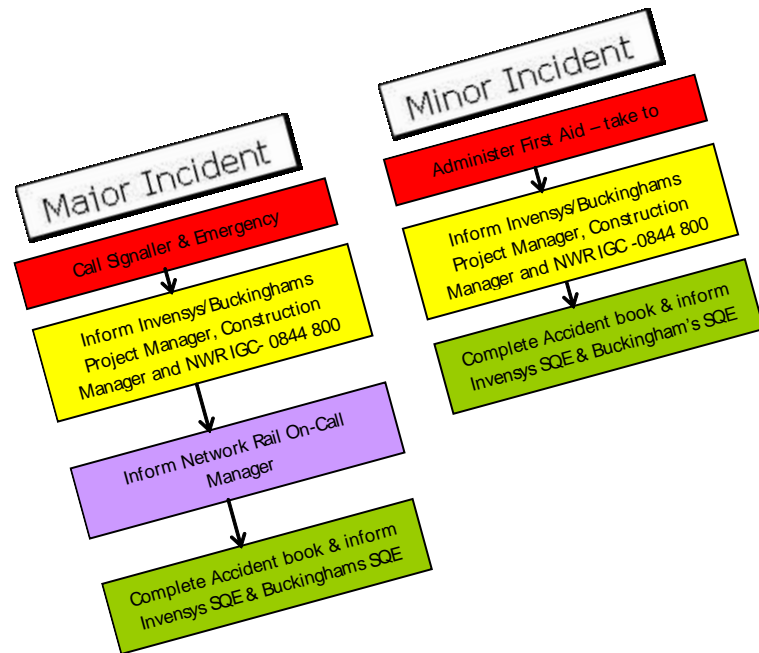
Major Incident

Call Signaller & Emergency

Inform Invensys/Buckinghams Project Manager, Construction Manager and NWR IGC- 0844 800

Inform Network Rail On-Call Manager

Complete Accident book & inform Invensys SQE & Buckinghams SQE

Minor Incident

Administer First Aid – take to

Inform Invensys/Buckinghams Project Manager, Construction Manager and NWR IGC -0844 800

Complete Accident book & inform Invensys SQE & Buckingham's SQE